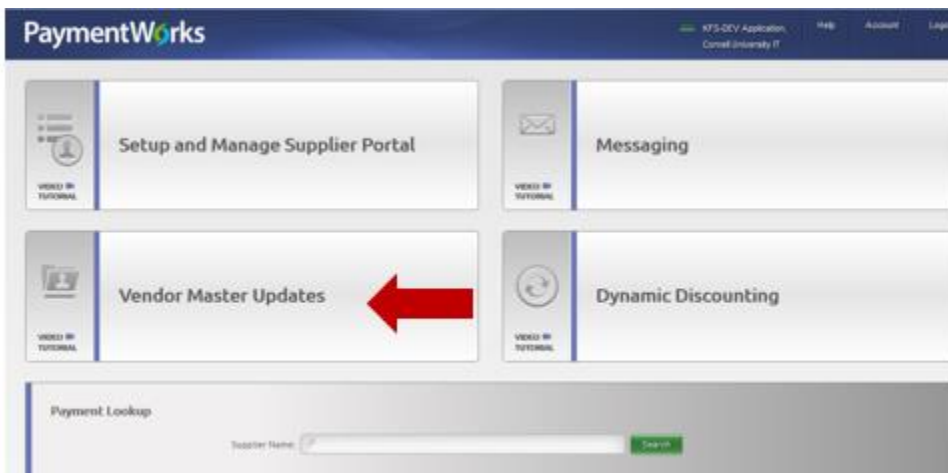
PaymentWorks

KFS-DEV Application, Cornell University IT

Help

Account

Log

VIDEO TUTORIAL

Setup and Manage Supplier Portal

VIDEO TUTORIAL

Messaging

VIDEO TUTORIAL

Vendor Master Updates

VIDEO TUTORIAL

Dynamic Discounting

Payment Lookup

Supplier Name:

Search